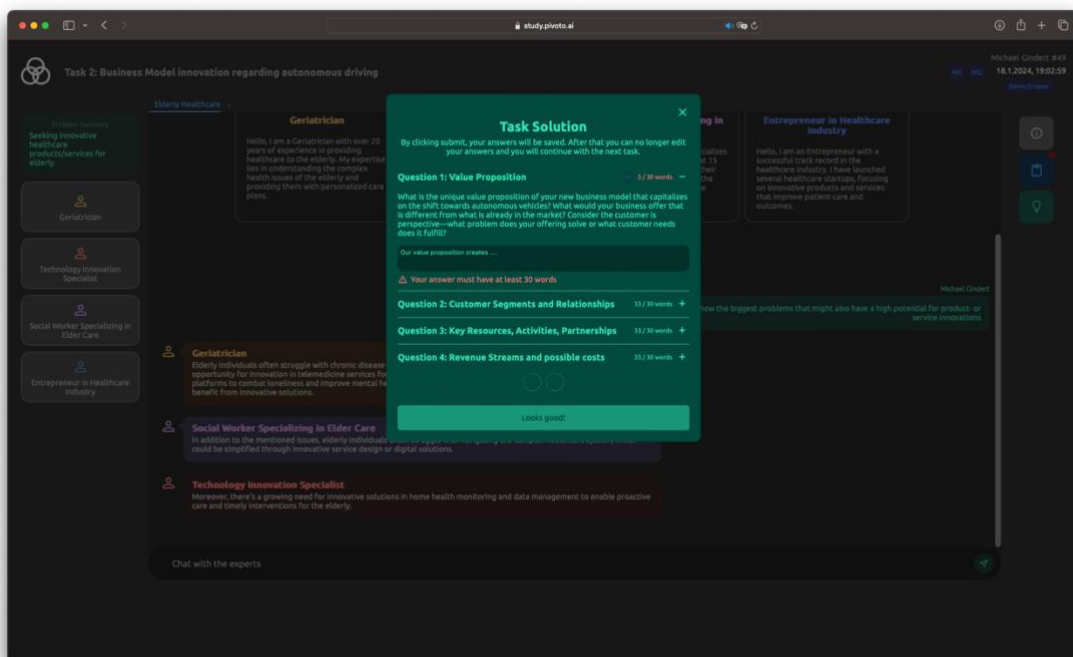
study.pivoto.ai

Task 2: Business Model innovation regarding autonomous driving

Michael Gindert #49
18.1.2024, 19:02:59

MG MG

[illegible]

Elderly healthcare

Problem category
Seeking innovative healthcare products/services for elderly.

Geriatrician

Technology Innovation Specialist

Social Worker Specializing in Elder Care

Entrepreneur in Healthcare Industry

Geriatrician
Hello, I am a Geriatrician with over 20 years of experience in providing healthcare to the elderly. My expertise lies in understanding the complex health issues of the elderly and providing them with personalized care plans.

Entrepreneur in Healthcare Industry
Hello, I am an Entrepreneur with a successful track record in the healthcare industry. I have launched several healthcare startups, focusing on innovative products and services that improve patient care and outcomes.

Task Solution
By clicking submit, your answers will be saved. After that you can no longer edit your answers and you will continue with the next task.

Question 1: Value Proposition
3 / 30 words

What is the unique value proposition of your new business model that capitalizes on the shift towards autonomous vehicles? What would your business offer that is different from what is already in the market? Consider the customer is perspective—what problem does your offering solve or what customer needs does it fulfill?

Our value proposition creates ...

Your answer must have at least 30 words

Question 2: Customer Segments and Relationships
33 / 30 words +

Question 3: Key Resources, Activities, Partnerships
33 / 30 words +

Question 4: Revenue Streams and possible costs
33 / 30 words +

Looks good!

Michael Gindert
how the biggest problems that might also have a high potential for product- or service innovations

Geriatrician
Elderly individuals often struggle with chronic disease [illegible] opportunity for innovation in telemedicine services fo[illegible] platforms to combat loneliness and improve mental he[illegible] benefit from innovative solutions.

Social Worker Specializing in Elder Care
In addition to the mentioned issues, elderly individuals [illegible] could be simplified through innovative service design or digital solutions.

Technology Innovation Specialist
Moreover, there's a growing need for innovative solutions in home health monitoring and data management to enable proactive care and timely interventions for the elderly.

Chat with the experts